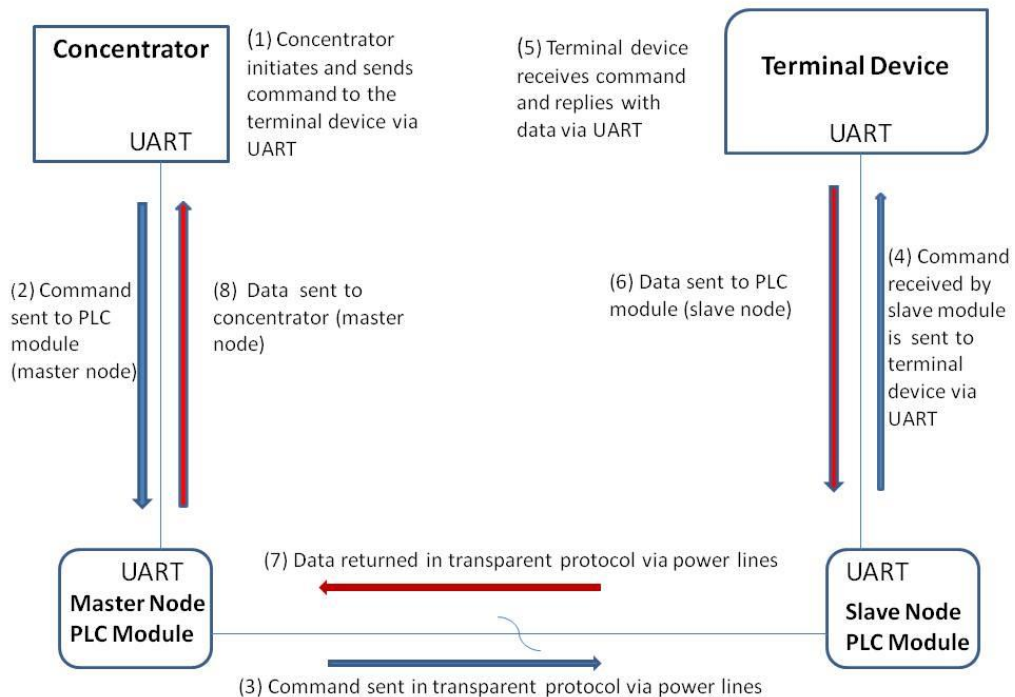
Concentrator

UART

(1) Concentrator initiates and sends command to the terminal device via UART

(5) Terminal device receives command and replies with data via UART

Terminal Device

UART

(2) Command sent to PLC module (master node)

(8) Data sent to concentrator (master node)

(6) Data sent to PLC module (slave node)

(4) Command received by slave module is sent to terminal device via UART

UART
Master Node
PLC Module

(7) Data returned in transparent protocol via power lines

UART
Slave Node
PLC Module

(3) Command sent in transparent protocol via power lines